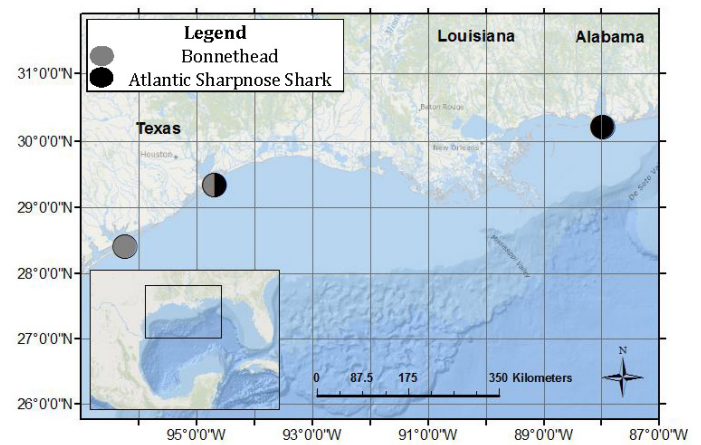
Legend
Bonnethead
Atlantic Sharpnose Shark

Louisiana
Alabama
Texas
Houston
Baton Rouge
New Orleans
Mississippi Valley
De Soto

31°0'0"N
30°0'0"N
29°0'0"N
28°0'0"N
27°0'0"N
26°0'0"N

0 87.5 175 350 Kilometers

N

95°0'0"W
93°0'0"W
91°0'0"W
89°0'0"W
87°0'0"W